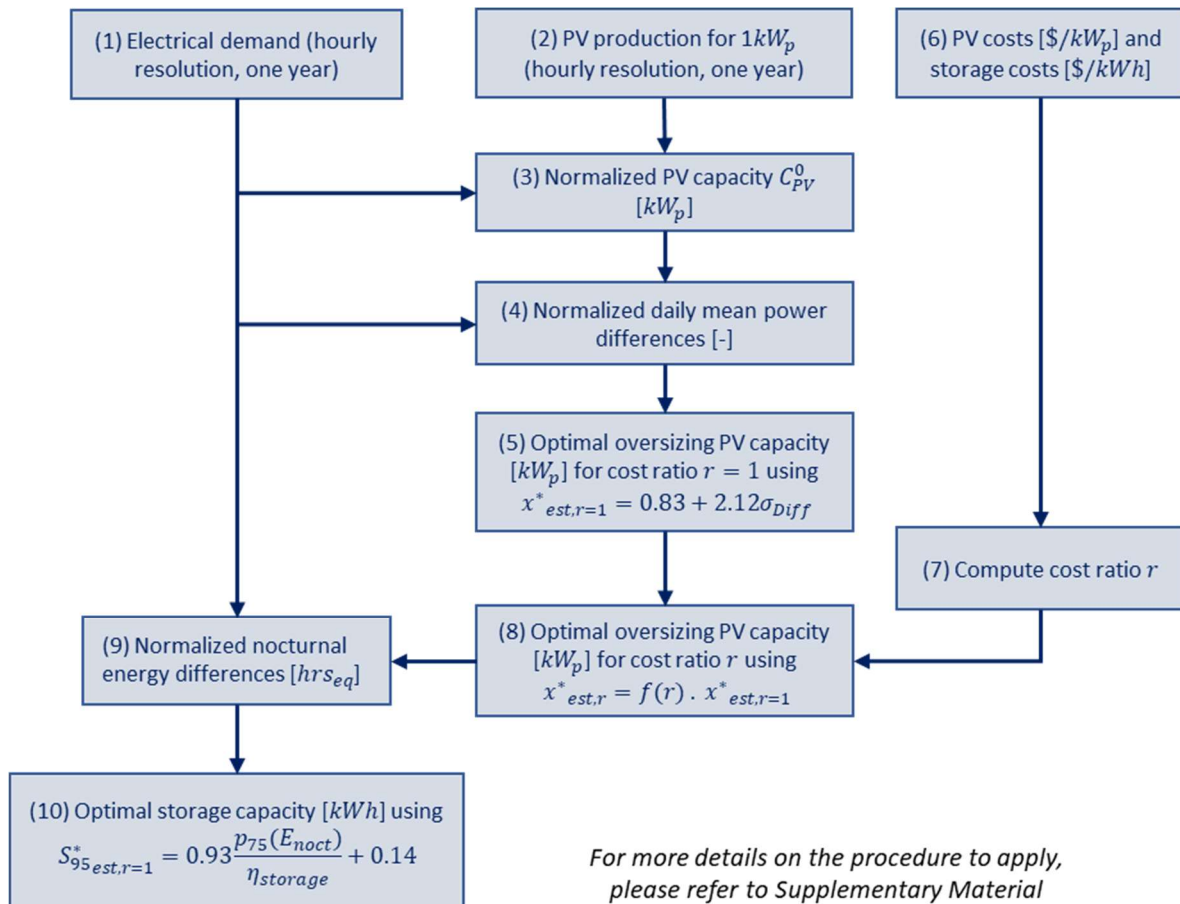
(1) Electrical demand (hourly resolution, one year)

(2) PV production for $1kW_p$ (hourly resolution, one year)

(6) PV costs $[\$/kW_p]$ and storage costs $[\$/kWh]$

(3) Normalized PV capacity $C_{PV}^{0}$ $[kW_p]$

(4) Normalized daily mean power differences [-]

(5) Optimal oversizing PV capacity $[kW_p]$ for cost ratio $r = 1$ using $x^*_{est,r=1} = 0.83 + 2.12\sigma_{Diff}$

(7) Compute cost ratio $r$

(9) Normalized nocturnal energy differences $[hrs_{eq}]$

(8) Optimal oversizing PV capacity $[kW_p]$ for cost ratio $r$ using $x^*_{est,r} = f(r) \, . \, x^*_{est,r=1}$

(10) Optimal storage capacity $[kWh]$ using $S^*_{95_{est,r=1}} = 0.93\frac{p_{75}(E_{noct})}{\eta_{storage}} + 0.14$

For more details on the procedure to apply, please refer to Supplementary Material